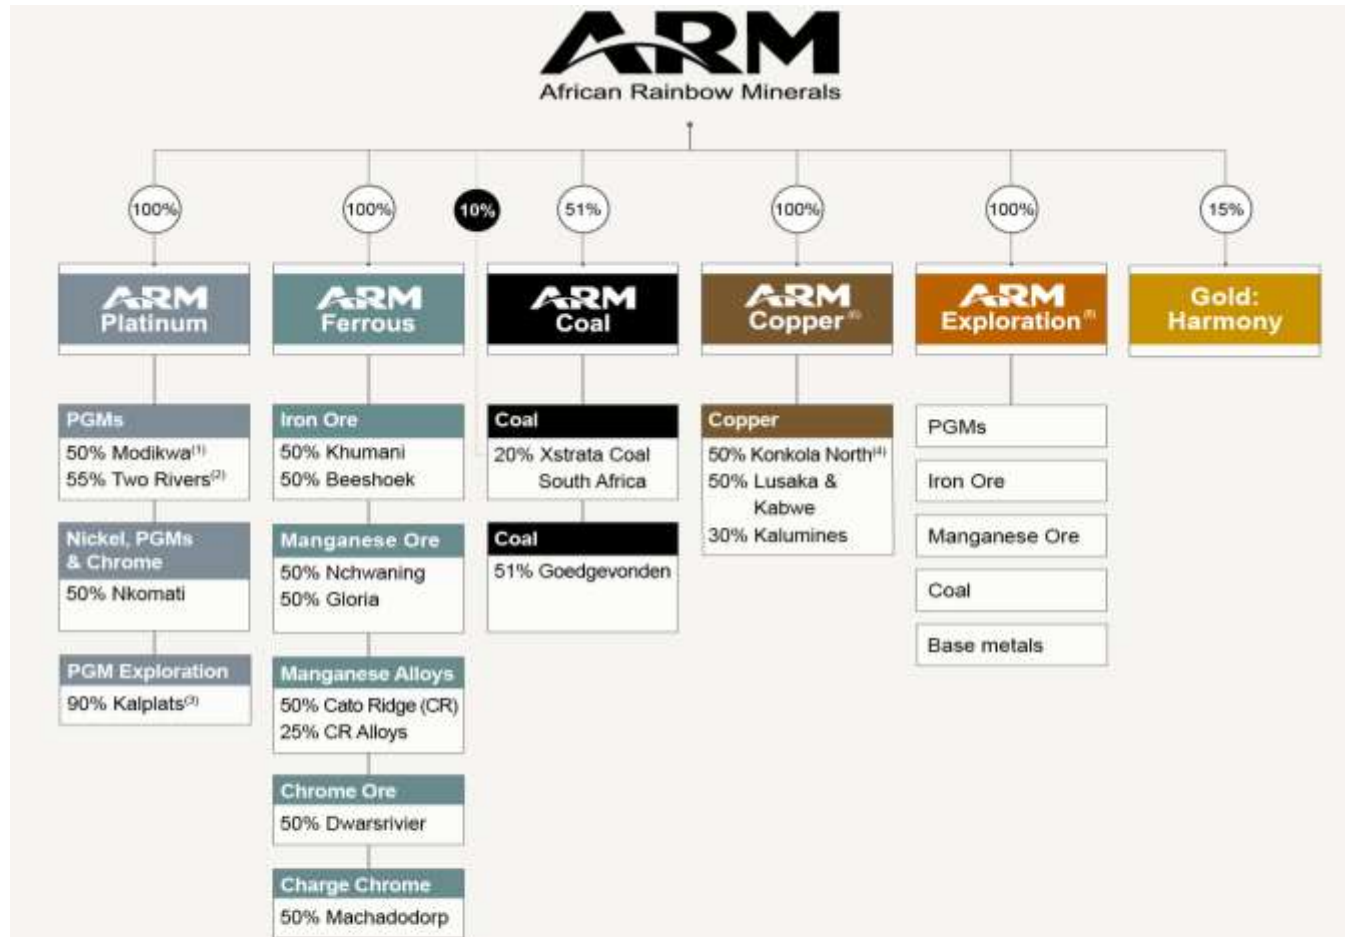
ARM
African Rainbow Minerals

100%
100%
10%
51%
100%
100%
15%

ARM Platinum

ARM Ferrous

ARM Coal

ARM Copper$^{(5)}$

ARM Exploration$^{(5)}$

Gold: Harmony

PGMs
50% Modikwa$^{(1)}$
55% Two Rivers$^{(2)}$

Nickel, PGMs & Chrome
50% Nkomati

PGM Exploration
90% Kalplats$^{(3)}$

Iron Ore
50% Khumani
50% Beeshoek

Manganese Ore
50% Nchwaning
50% Gloria

Manganese Alloys
50% Cato Ridge (CR)
25% CR Alloys

Chrome Ore
50% Dwarsrivier

Charge Chrome
50% Machadodorp

Coal
20% Xstrata Coal South Africa

Coal
51% Goedgevonden

Copper
50% Konkola North$^{(4)}$
50% Lusaka & Kabwe
30% Kalumines

PGMs
Iron Ore
Manganese Ore
Coal
Base metals